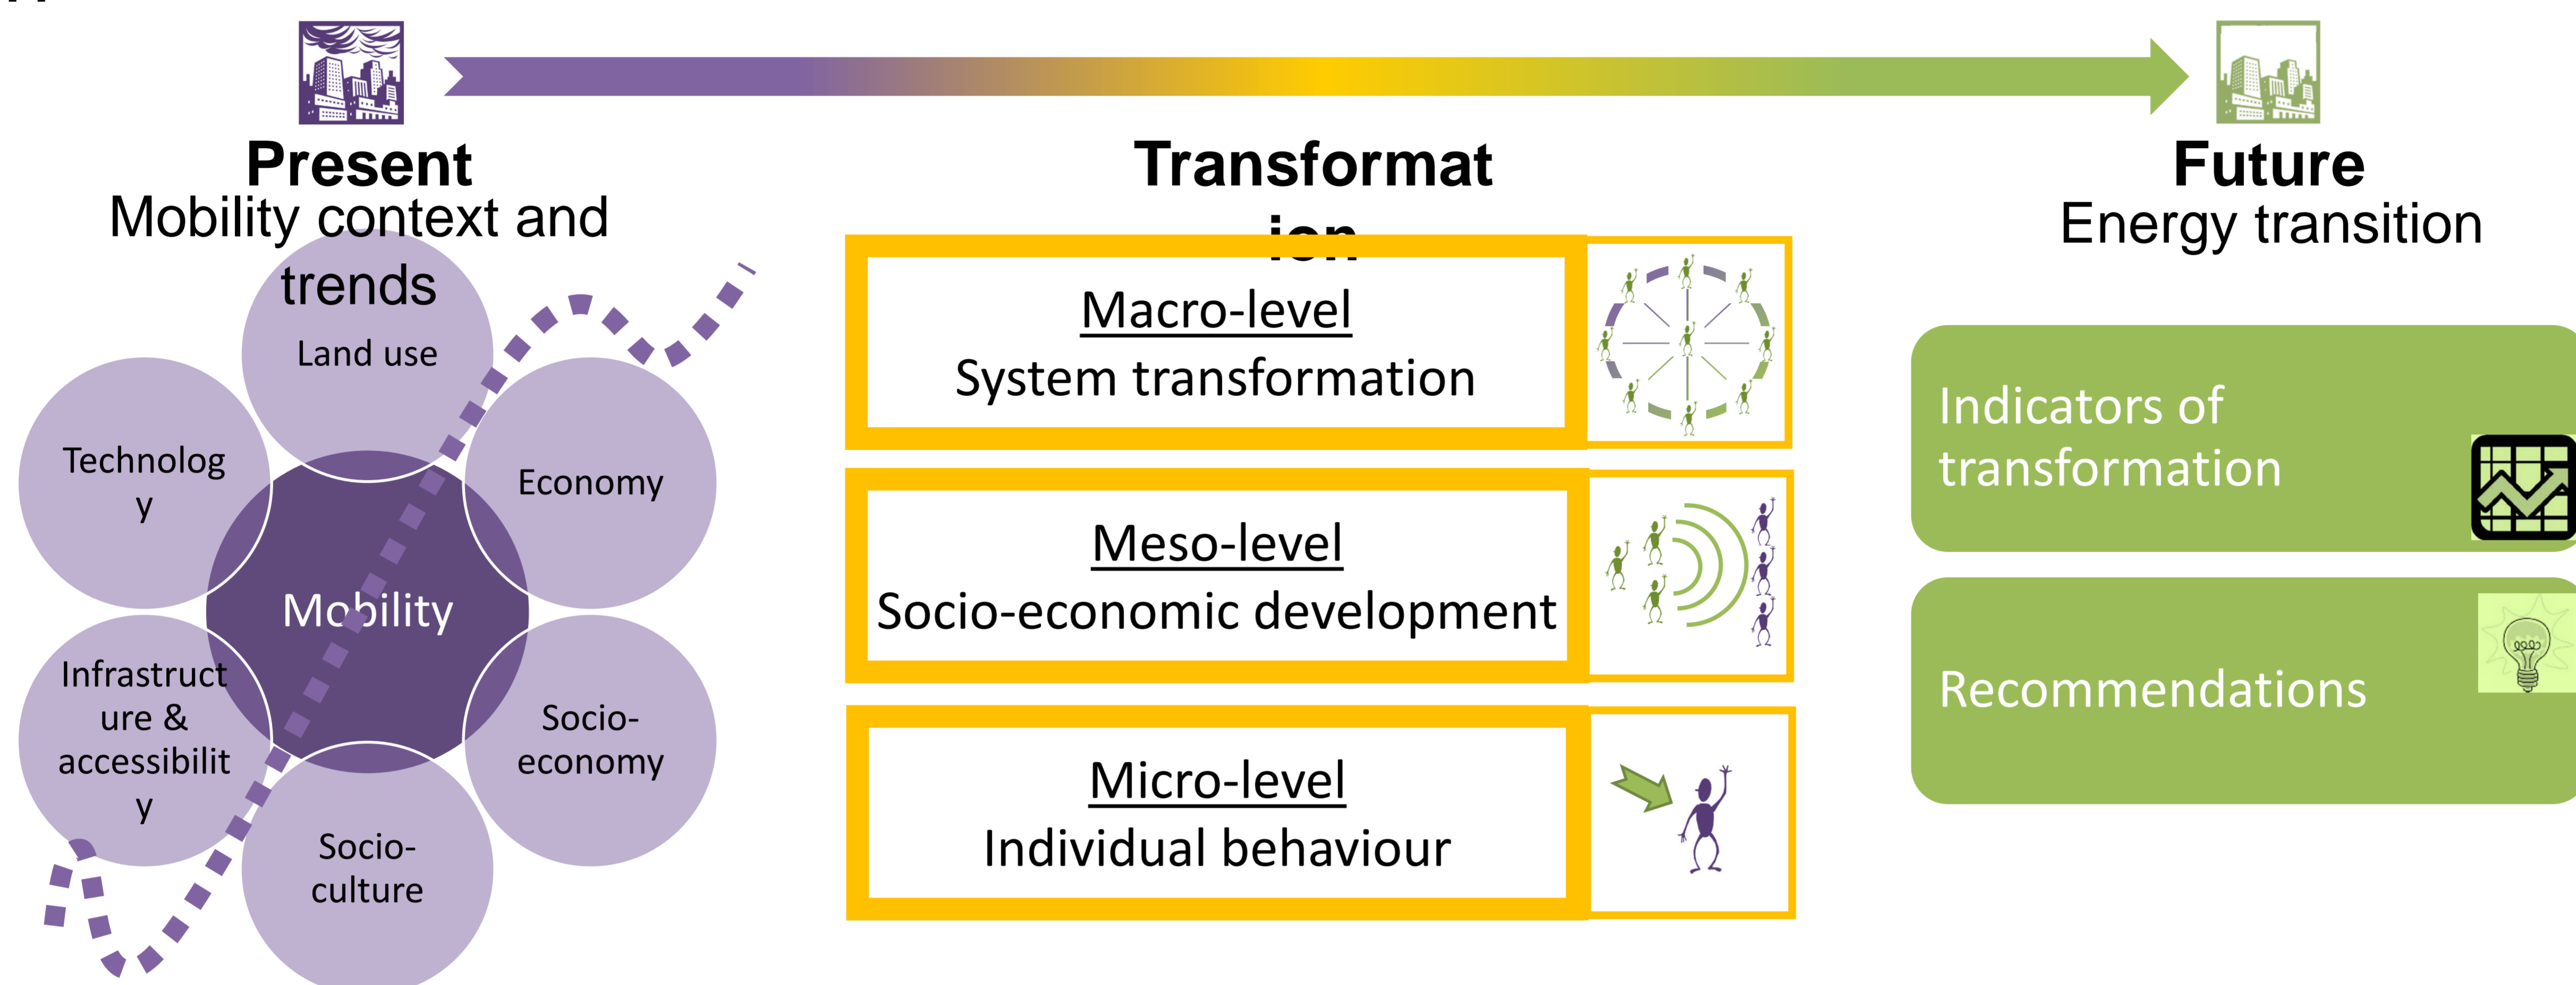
Present
Mobility context and trends

Land use

Technolog y

Economy

Mobility

Infrastructure & accessibilit y

Socio-economy

Socio-culture

Transformat ion

Macro-level
System transformation

Meso-level
Socio-economic development

Micro-level
Individual behaviour

Future
Energy transition

Indicators of transformation

Recommendations